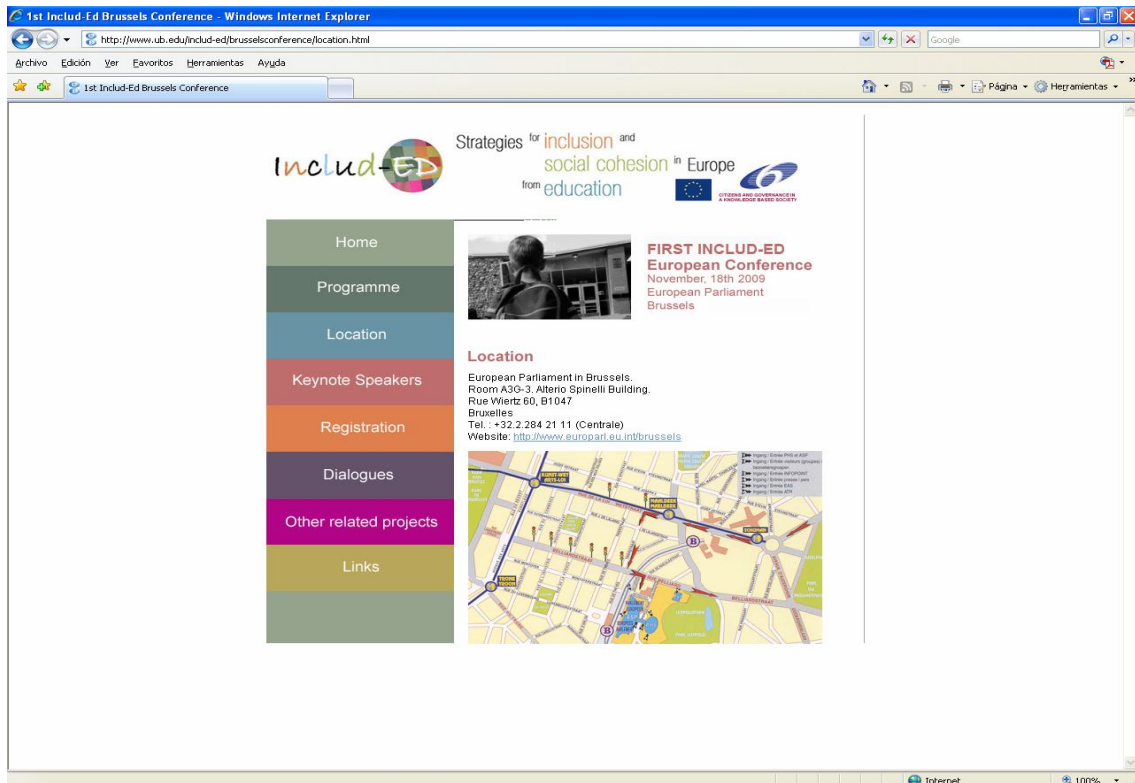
1st Includ-Ed Brussels Conference - Windows Internet Explorer

http://www.ub.edu/includ-ed/brusselsconference/location.html

Google

Archivo Edición Ver Favoritos Herramientas Ayuda

1st Includ-Ed Brussels Conference

Página Herramientas

Includ-ED

Strategies for inclusion and social cohesion in Europe from education

CITIZENS AND GOVERNANCE IN A KNOWLEDGE BASED SOCIETY

Home

Programme

Location

Keynote Speakers

Registration

Dialogues

Other related projects

Links

FIRST INCLUD-ED European Conference
November, 18th 2009
European Parliament
Brussels

Location

European Parliament in Brussels.
Room A3G-3. Alterio Spinelli Building.
Rue Wiertz 60, B1047
Bruxelles
Tel.: +32.2.284 21 11 (Centrale)
Website: http://www.europarl.eu.int/brussels

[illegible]

Internet

100%